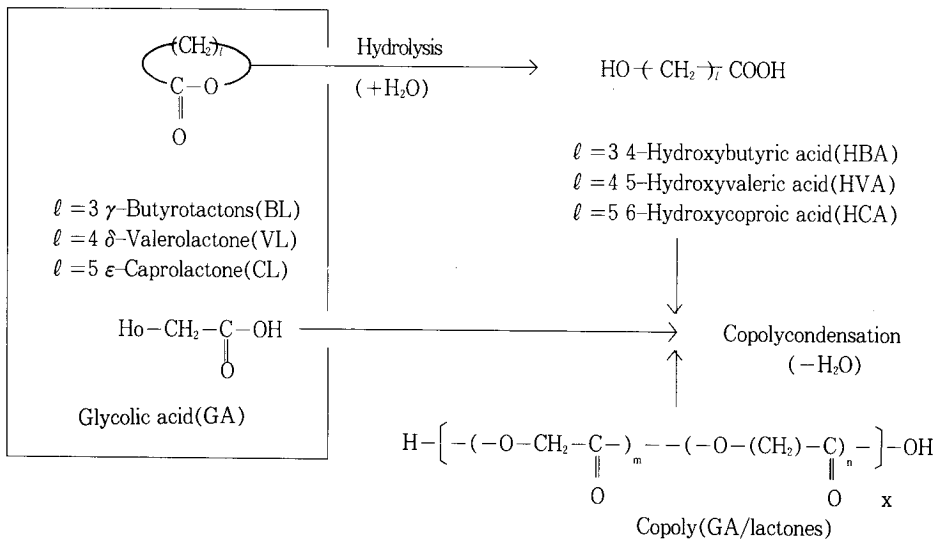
$(CH_2)_l$
C–O
O

Hydrolysis
$(+H_2O)$

HO–$(CH_2)_l$–COOH

$\ell=3$ $\gamma$–Butyrotactons(BL)
$\ell=4$ $\delta$–Valerolactone(VL)
$\ell=5$ $\varepsilon$–Caprolactone(CL)

$\ell=3$ 4–Hydroxybutyric acid(HBA)
$\ell=4$ 5–Hydroxyvaleric acid(HVA)
$\ell=5$ 6–Hydroxycoproic acid(HCA)

Ho–$CH_2$–C–OH
O

Glycolic acid(GA)

Copolycondensation
$(-H_2O)$

H–[–(–O–$CH_2$–C–)$_m$––(–O–$(CH_2)$–C)$_n$–]–OH
O O x

Copoly(GA/lactones)